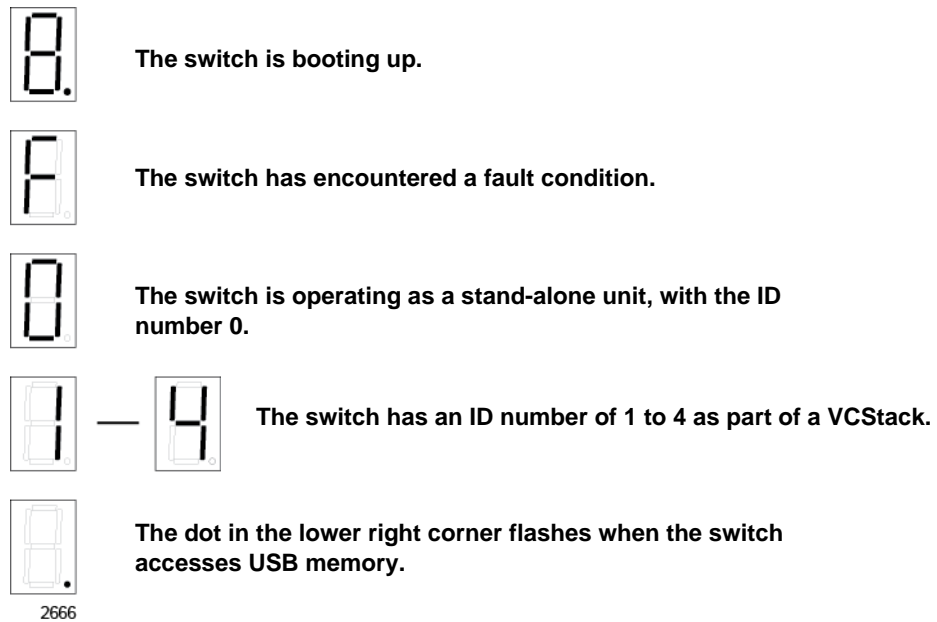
8.

The switch is booting up.

F

The switch has encountered a fault condition.

0

The switch is operating as a stand-alone unit, with the ID number 0.

1 — 4

The switch has an ID number of 1 to 4 as part of a VCStack.

The dot in the lower right corner flashes when the switch accesses USB memory.

2666